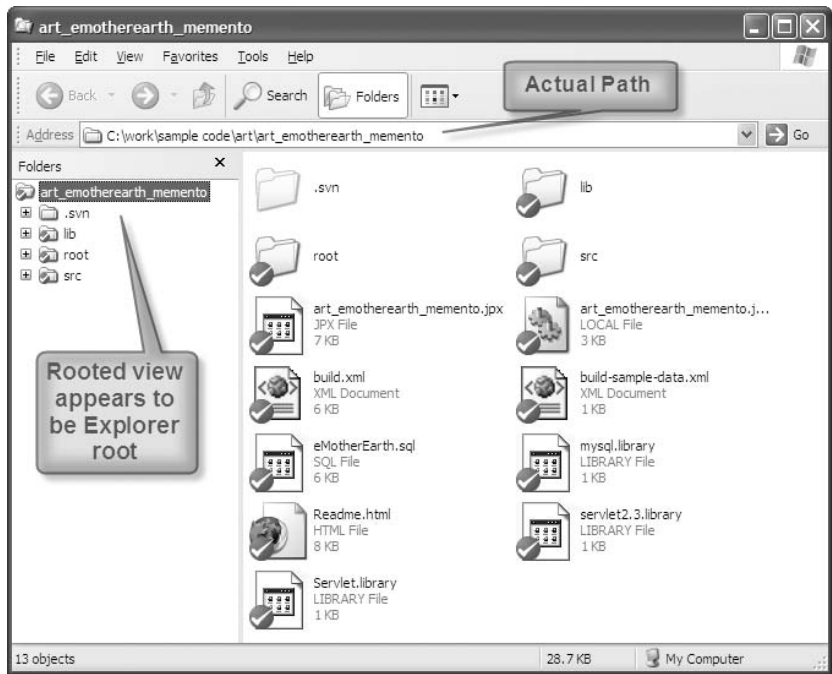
art_emotherearth_memento

File Edit View Favorites Tools Help

Back Search Folders

Actual Path

Address C:\work\sample code\art\art_emotherearth_memento

Go

Folders ×

art_emotherearth_memento
.svn
lib
root
src

Rooted view appears to be Explorer root

.svn

lib

root

src

art_emotherearth_memento.jpx
JPX File
7 KB

art_emotherearth_memento.j...
LOCAL File
3 KB

build.xml
XML Document
6 KB

build-sample-data.xml
XML Document
1 KB

eMotherEarth.sql
SQL File
6 KB

mysql.library
LIBRARY File
1 KB

Readme.html
HTML File
8 KB

servlet2.3.library
LIBRARY File
1 KB

Servlet.library
LIBRARY File
1 KB

13 objects

28.7 KB

My Computer